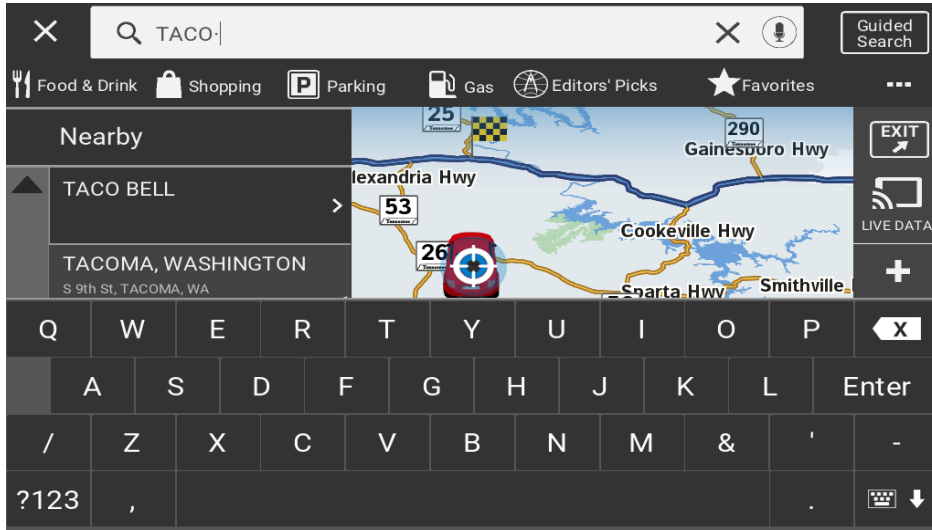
TACO·

Guided Search

Food & Drink Shopping Parking Gas Editors' Picks Favorites ···

Nearby

TACO BELL

TACOMA, WASHINGTON
S 9th St, TACOMA, WA

25
290
Gainesboro Hwy
lexandria Hwy
53
26
Cookeville Hwy
Sparta Hwy
Smithville

EXIT
LIVE DATA
+

Q W E R T Y U I O P X
A S D F G H J K L Enter
/ Z X C V B N M & ' -
?123 , .